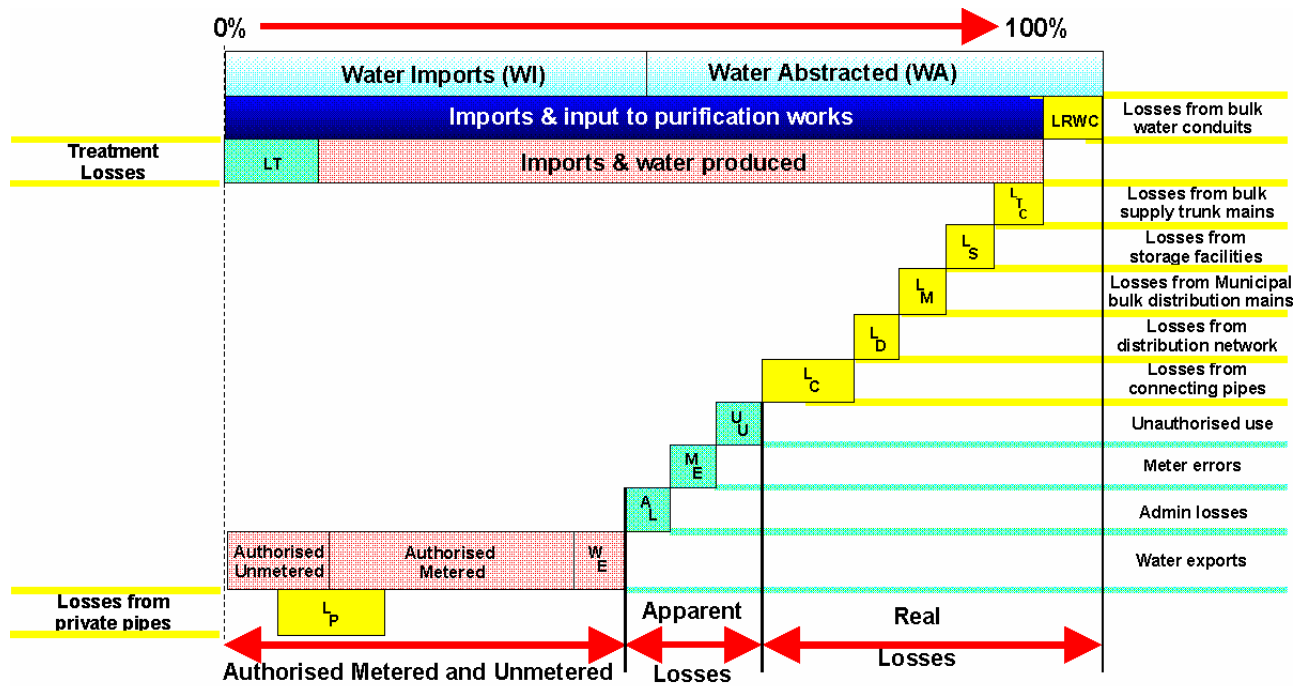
0%

100%

Water Imports (WI)

Water Abstracted (WA)

Imports & input to purification works

LRWC

Losses from bulk water conduits

Treatment Losses

LT

Imports & water produced

$L_{TC}$

Losses from bulk supply trunk mains

$L_S$

Losses from storage facilities

$L_M$

Losses from Municipal bulk distribution mains

$L_D$

Losses from distribution network

$L_C$

Losses from connecting pipes

$U_U$

Unauthorised use

$M_E$

Meter errors

$A_L$

Admin losses

Authorised Unmetered

Authorised Metered

$W_E$

Water exports

Losses from private pipes

$L_P$

Apparent

Losses

Real

Losses

Authorised Metered and Unmetered